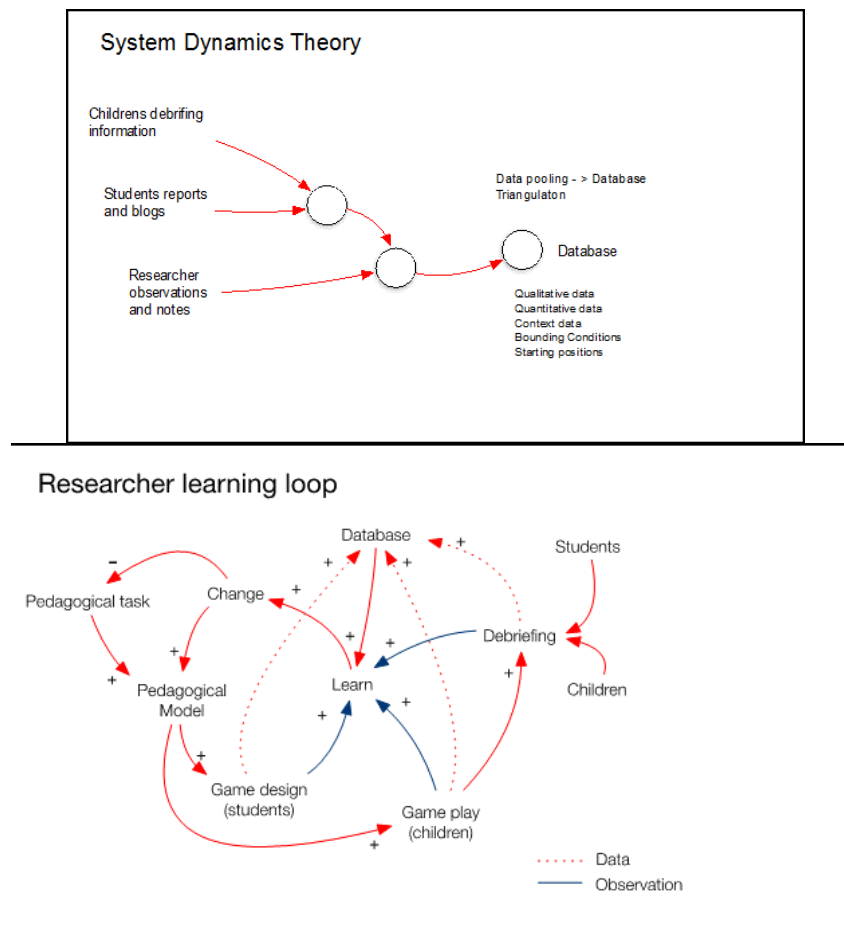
System Dynamics Theory

Childrens debrifing information

Students reports and blogs

Researcher observations and notes

Data pooling - > Database
Triangulaton

Database

Qualitative data
Quantitative data
Context data
Bounding Conditions
Starting positions

Researcher learning loop

Database

+

Students

-

Pedagogical task

Change

+

+

+

+

Debriefing

+

Pedagogical Model

Learn

Children

+

+

+

+

Game design (students)

Game play (children)

+

Data

Observation